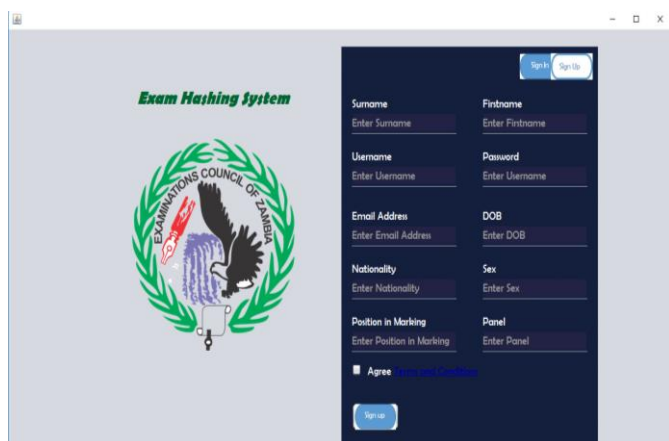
Exam Hashing System

EXAMINATIONS COUNCIL OF ZAMBIA

Sign In Sign Up

Surname
Enter Surname

Firstname
Enter Firstname

Username
Enter Username

Password
Enter Username

Email Address
Enter Email Address

DOB
Enter DOB

Nationality
Enter Nationality

Sex
Enter Sex

Position in Marking
Enter Position in Marking

Panel
Enter Panel

Agree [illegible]

Sign up